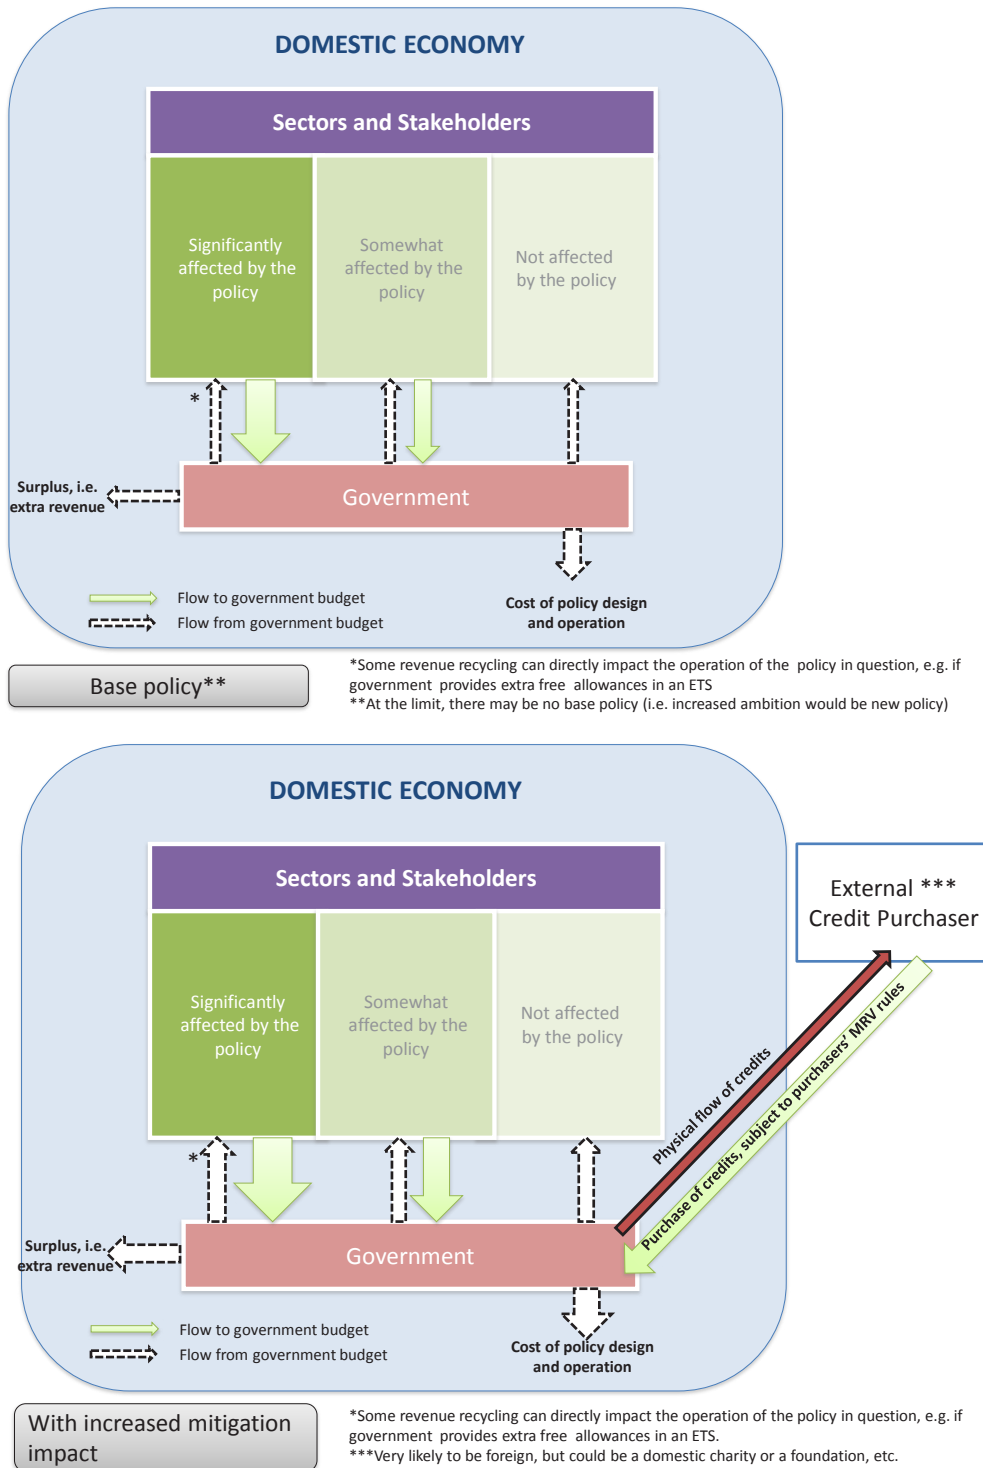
DOMESTIC ECONOMY

Sectors and Stakeholders

Significantly affected by the policy

Somewhat affected by the policy

Not affected by the policy

*

Surplus, i.e. extra revenue

Government

Flow to government budget

Flow from government budget

Cost of policy design and operation

Base policy**

*Some revenue recycling can directly impact the operation of the policy in question, e.g. if government provides extra free allowances in an ETS
**At the limit, there may be no base policy (i.e. increased ambition would be new policy)

DOMESTIC ECONOMY

Sectors and Stakeholders

Significantly affected by the policy

Somewhat affected by the policy

Not affected by the policy

External *** Credit Purchaser

Physical flow of credits

Purchase of credits, subject to purchasers' MRV rules

*

Surplus, i.e. extra revenue

Government

Flow to government budget

Flow from government budget

Cost of policy design and operation

With increased mitigation impact

*Some revenue recycling can directly impact the operation of the policy in question, e.g. if government provides extra free allowances in an ETS.
***Very likely to be foreign, but could be a domestic charity or a foundation, etc.